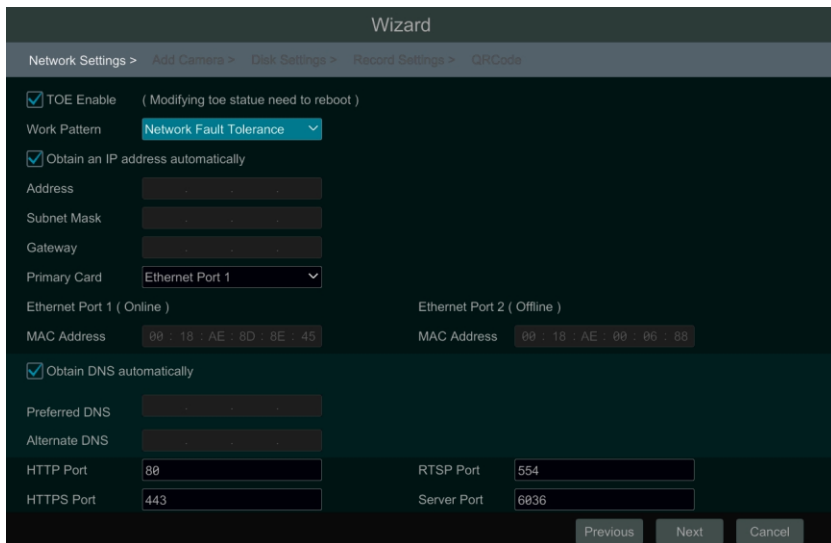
Wizard

Network Settings > Add Camera > Disk Settings > Record Settings > QRCode

TOE Enable ( Modifying toe statue need to reboot )

Work Pattern Network Fault Tolerance

Obtain an IP address automatically

Address

Subnet Mask

Gateway

Primary Card Ethernet Port 1

Ethernet Port 1 ( Online )

MAC Address 00 : 18 : AE : 8D : 8E : 45

Ethernet Port 2 ( Offline )

MAC Address 00 : 18 : AE : 00 : 06 : 88

Obtain DNS automatically

Preferred DNS

Alternate DNS

HTTP Port 80

RTSP Port 554

HTTPS Port 443

Server Port 6036

Previous Next Cancel